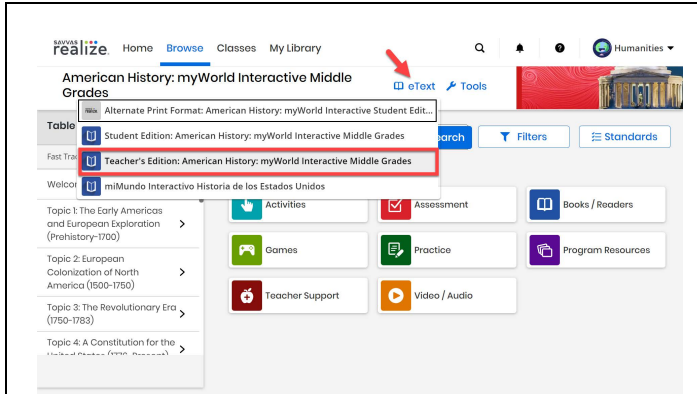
SAVVAS realize. Home Browse Classes My Library Humanities

American History: myWorld Interactive Middle Grades

eText Tools

Alternate Print Format: American History: myWorld Interactive Student Edit...
Student Edition: American History: myWorld Interactive Middle Grades
Teacher's Edition: American History: myWorld Interactive Middle Grades
miMundo Interactivo Historia de los Estados Unidos

Table

Fast Trac

Welco

earch Filters Standards

Topic 1: The Early Americas and European Exploration (Prehistory-1700)

Topic 2: European Colonization of North America (1500-1750)

Topic 3: The Revolutionary Era (1750-1783)

Topic 4: A Constitution for the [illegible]

Activities
Assessment
Books / Readers
Games
Practice
Program Resources
Teacher Support
Video / Audio